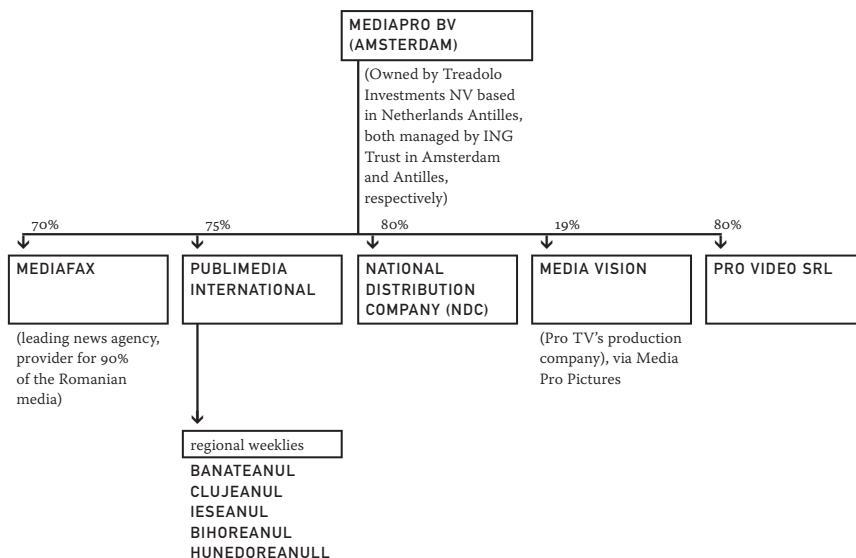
MEDIAPRO BV (AMSTERDAM)

(Owned by Treadolo Investments NV based in Netherlands Antilles, both managed by ING Trust in Amsterdam and Antilles, respectively)

70%

MEDIAFAX

(leading news agency, provider for 90% of the Romanian media)

75%

PUBLIMEDIA INTERNATIONAL

regional weeklies

BANATEANUL
CLUJEANUL
IESEANUL
BIHOREANUL
HUNEDOREANULL

80%

NATIONAL DISTRIBUTION COMPANY (NDC)

19%

MEDIA VISION

(Pro TV's production company), via Media Pro Pictures

80%

PRO VIDEO SRL